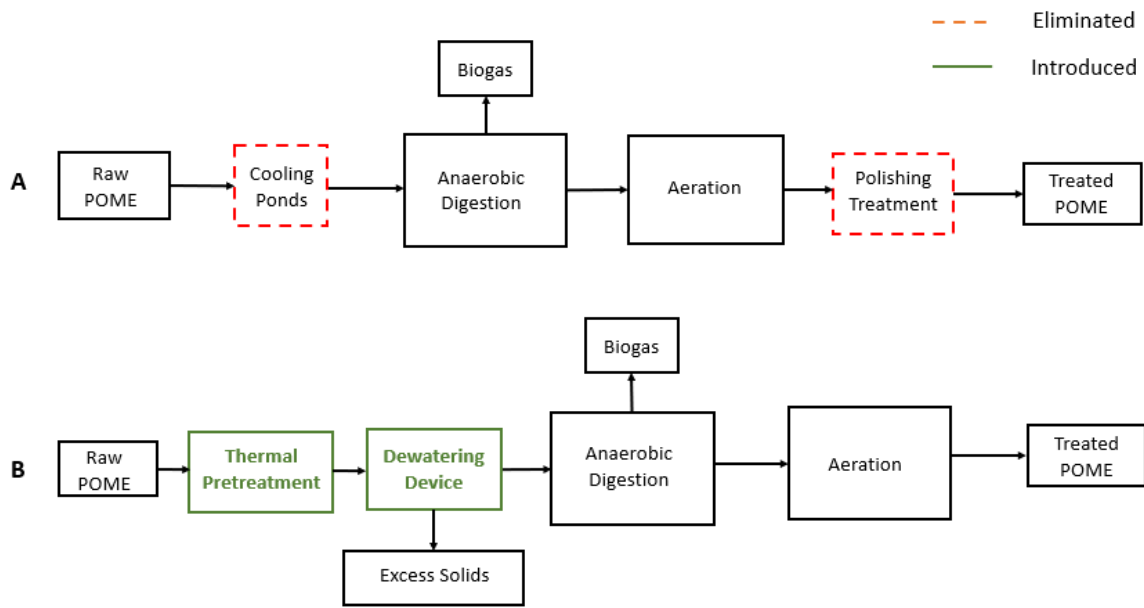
Eliminated

Introduced

A

Biogas

Raw POME

Cooling Ponds

Anaerobic Digestion

Aeration

Polishing Treatment

Treated POME

B

Biogas

Raw POME

Thermal Pretreatment

Dewatering Device

Anaerobic Digestion

Aeration

Treated POME

Excess Solids